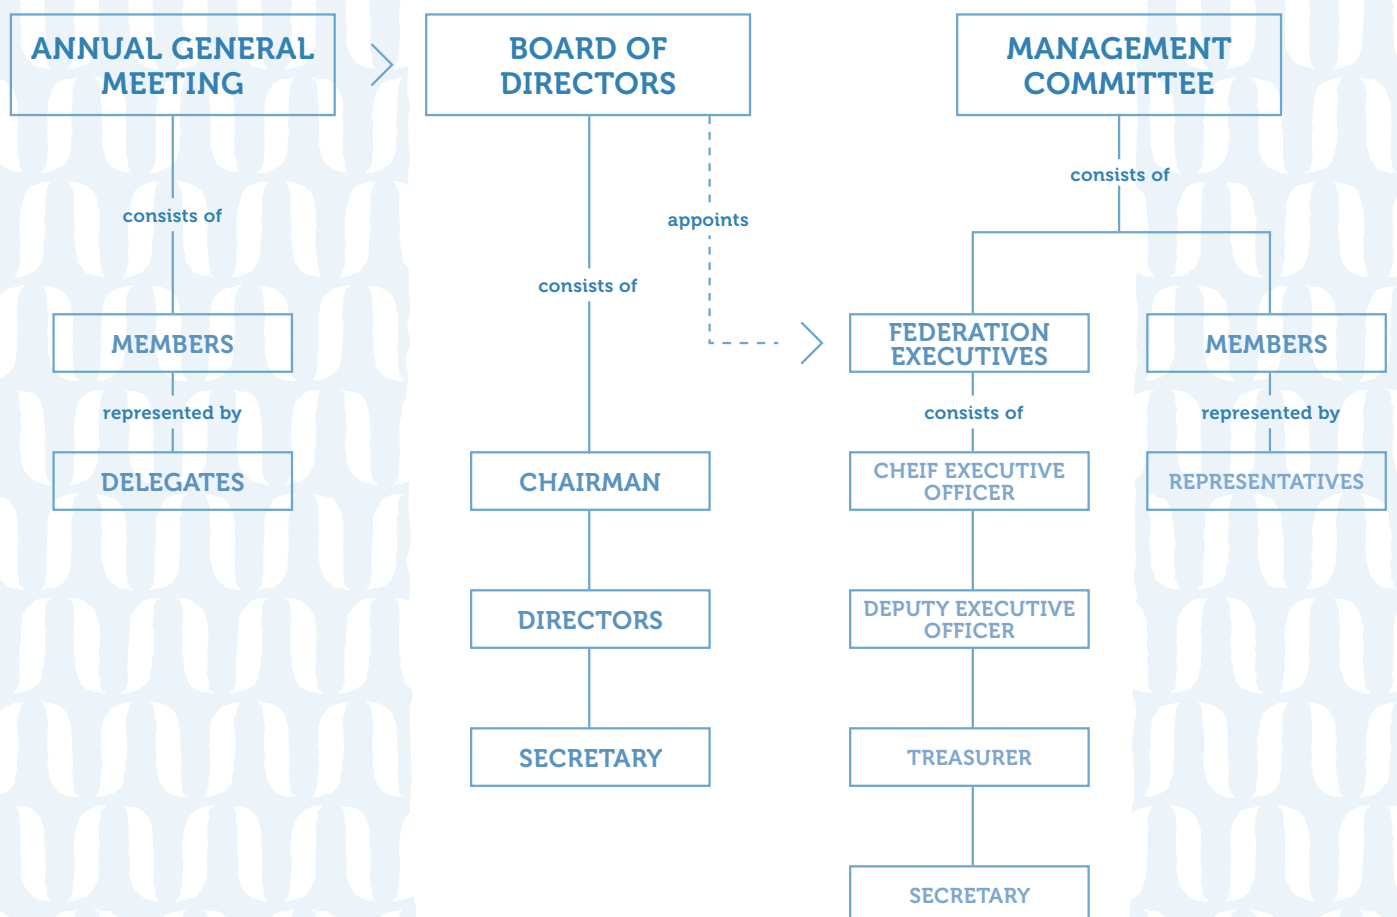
ANNUAL GENERAL MEETING

consists of

MEMBERS

represented by

DELEGATES

BOARD OF DIRECTORS

appoints

consists of

CHAIRMAN

DIRECTORS

SECRETARY

MANAGEMENT COMMITTEE

consists of

FEDERATION EXECUTIVES

consists of

CHEIF EXECUTIVE OFFICER

DEPUTY EXECUTIVE OFFICER

TREASURER

SECRETARY

MEMBERS

represented by

REPRESENTATIVES